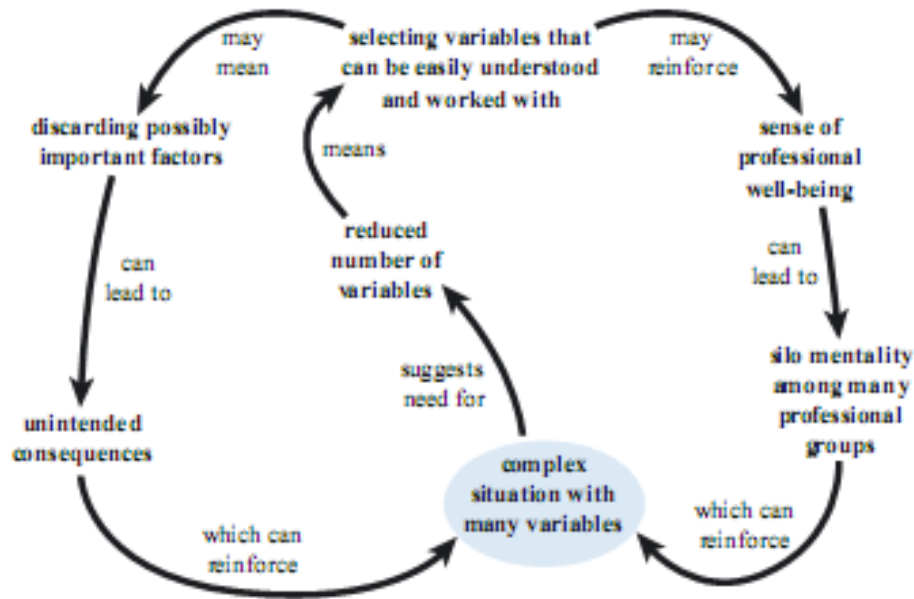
selecting variables that can be easily understood and worked with

may mean

may reinforce

discarding possibly important factors

sense of professional well-being

means

reduced number of variables

can lead to

can lead to

silo mentality among many professional groups

suggests need for

unintended consequences

complex situation with many variables

which can reinforce

which can reinforce